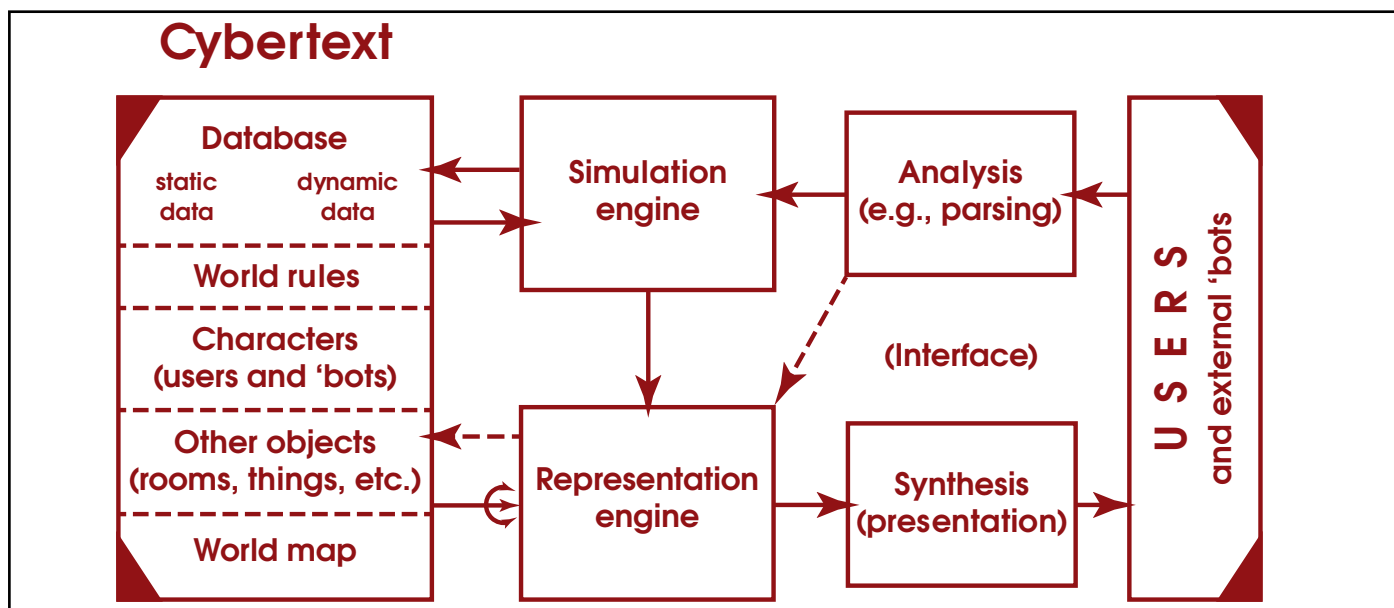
Cybertext

Database
static data
dynamic data

World rules

Characters (users and 'bots)

Other objects (rooms, things, etc.)

World map

Simulation engine

Analysis (e.g., parsing)

(Interface)

Representation engine

Synthesis (presentation)

USERS and external 'bots